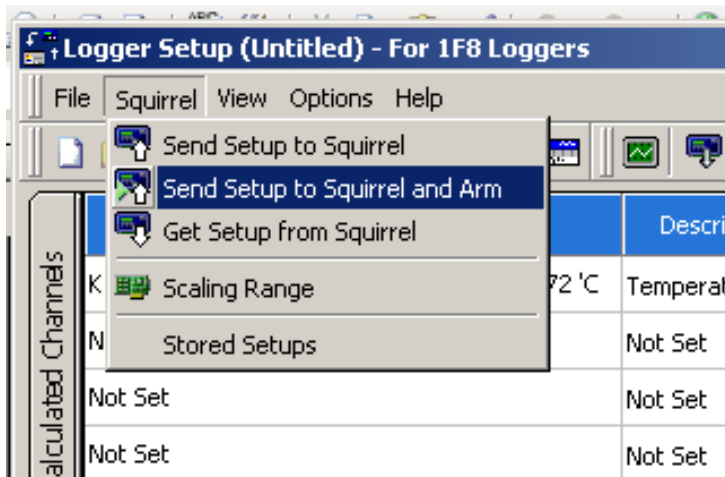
Logger Setup (Untitled) - For 1F8 Loggers

File Squirrel View Options Help

Send Setup to Squirrel
Send Setup to Squirrel and Arm
Get Setup from Squirrel
Scaling Range
Stored Setups

alculated Channels

Descri
K 72 'C Temperat
N Not Set
Not Set Not Set
Not Set Not Set